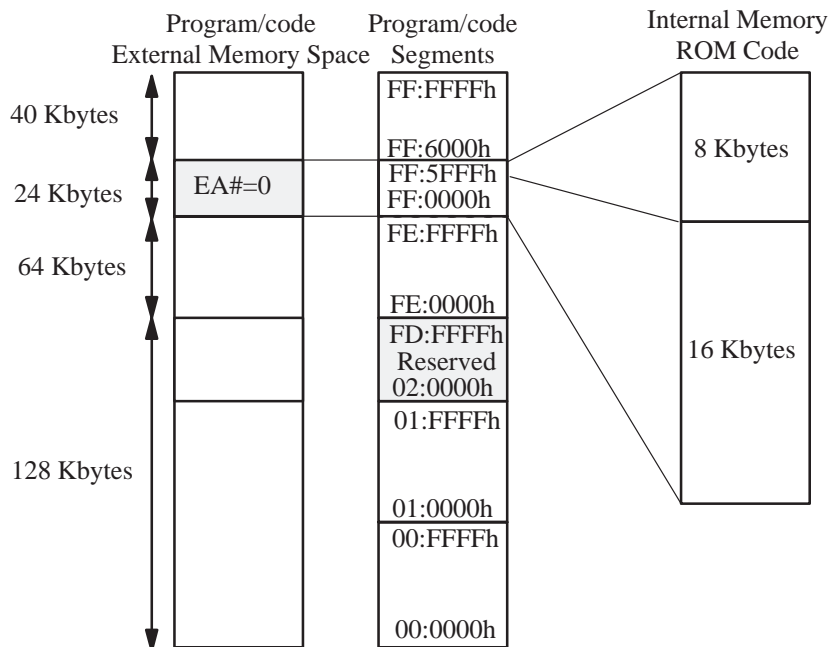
Program/code
External Memory Space

Program/code
Segments

Internal Memory
ROM Code

40 Kbytes

24 Kbytes

64 Kbytes

128 Kbytes

EA#=0

FF:FFFFh

FF:6000h

FF:5FFFh

FF:0000h

FE:FFFFh

FE:0000h

FD:FFFFh
Reserved
02:0000h

01:FFFFh

01:0000h

00:FFFFh

00:0000h

8 Kbytes

16 Kbytes